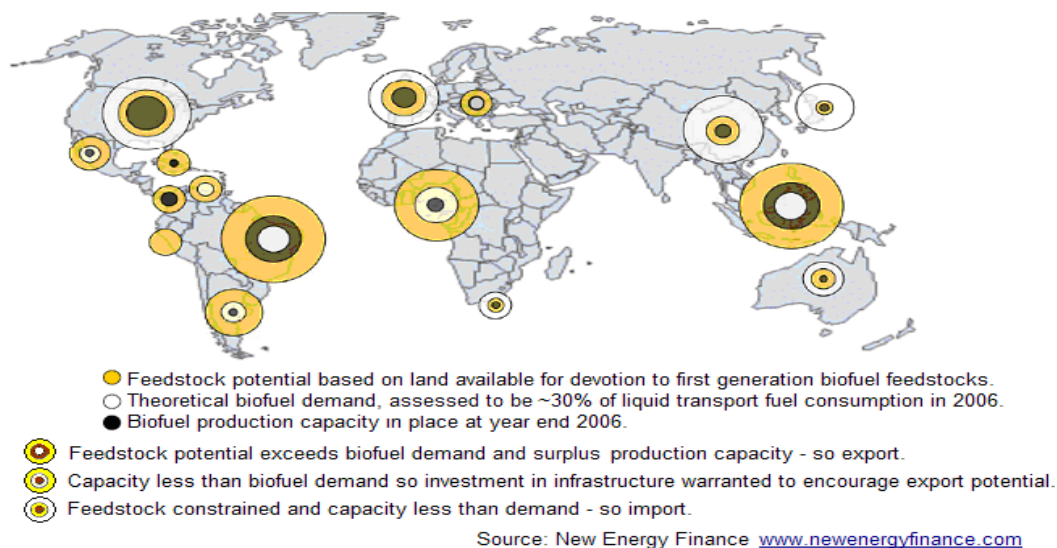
Feedstock potential based on land available for devotion to first generation biofuel feedstocks.
Theoretical biofuel demand, assessed to be ~30% of liquid transport fuel consumption in 2006.
Biofuel production capacity in place at year end 2006.

Feedstock potential exceeds biofuel demand and surplus production capacity - so export.
Capacity less than biofuel demand so investment in infrastructure warranted to encourage export potential.
Feedstock constrained and capacity less than demand - so import.

Source: New Energy Finance www.newenergyfinance.com